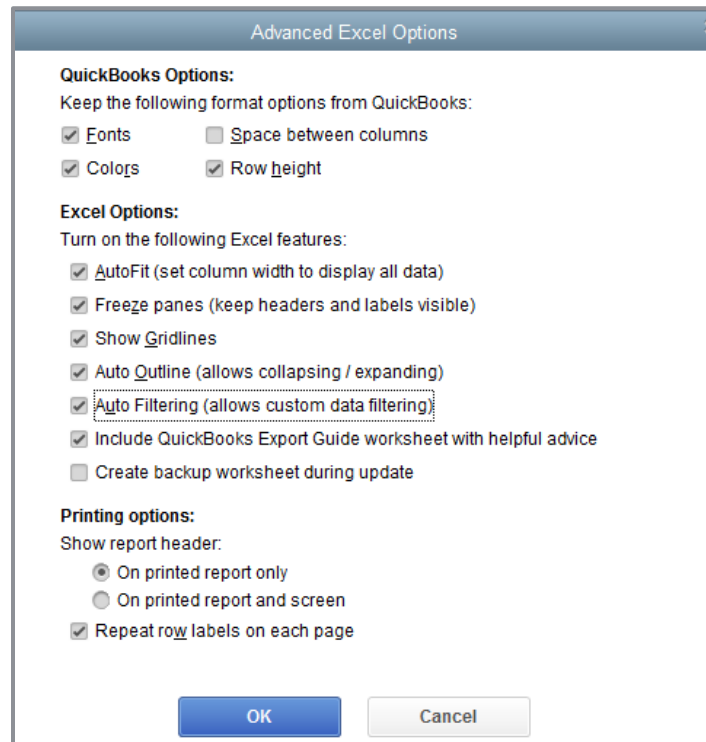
Advanced Excel Options

QuickBooks Options:
Keep the following format options from QuickBooks:

Fonts
Space between columns
Colors
Row height

Excel Options:
Turn on the following Excel features:

AutoFit (set column width to display all data)
Freeze panes (keep headers and labels visible)
Show Gridlines
Auto Outline (allows collapsing / expanding)
Auto Filtering (allows custom data filtering)
Include QuickBooks Export Guide worksheet with helpful advice
Create backup worksheet during update

Printing options:
Show report header:
On printed report only
On printed report and screen
Repeat row labels on each page

OK
Cancel